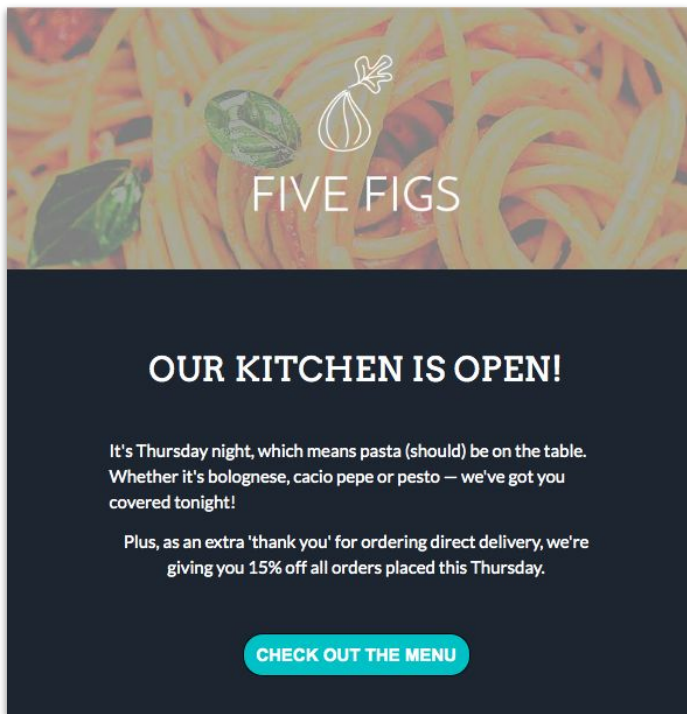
FIVE FIGS

OUR KITCHEN IS OPEN!

It's Thursday night, which means pasta (should) be on the table. Whether it's bolognese, cacio pepe or pesto — we've got you covered tonight!

Plus, as an extra 'thank you' for ordering direct delivery, we're giving you 15% off all orders placed this Thursday.

CHECK OUT THE MENU